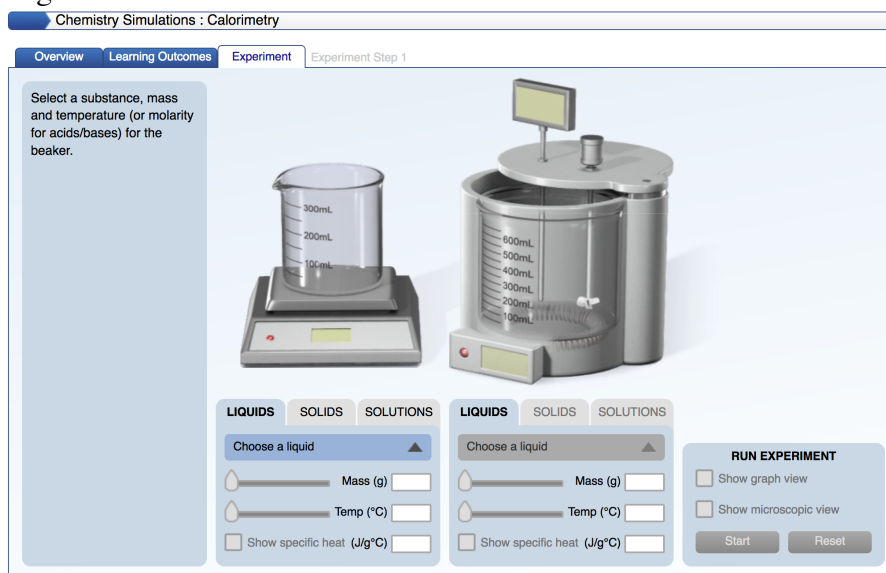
Chemistry Simulations : Calorimetry

Overview | Learning Outcomes | Experiment | Experiment Step 1

Select a substance, mass and temperature (or molarity for acids/bases) for the beaker.

300mL
200mL
100mL

600mL
500mL
400mL
300mL
200mL
100mL

LIQUIDS | SOLIDS | SOLUTIONS

Choose a liquid

Mass (g)

Temp (°C)

Show specific heat (J/g°C)

LIQUIDS | SOLIDS | SOLUTIONS

Choose a liquid

Mass (g)

Temp (°C)

Show specific heat (J/g°C)

RUN EXPERIMENT

Show graph view

Show microscopic view

Start

Reset